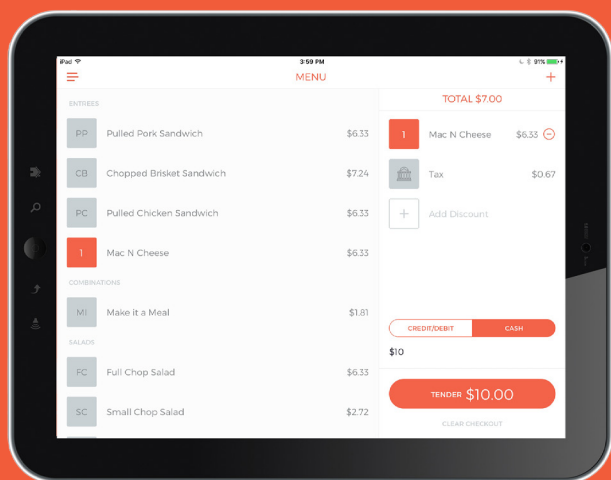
iPad 3:59 PM 91%

MENU

ENTREES

PP Pulled Pork Sandwich $6.33

CB Chopped Brisket Sandwich $7.24

PC Pulled Chicken Sandwich $6.33

1 Mac N Cheese $6.33

COMBINATIONS

MI Make it a Meal $1.81

SALADS

FC Full Chop Salad $6.33

SC Small Chop Salad $2.72

TOTAL $7.00

1 Mac N Cheese $6.33

Tax $0.67

Add Discount

CREDIT/DEBIT CASH

$10

TENDER $10.00

CLEAR CHECKOUT